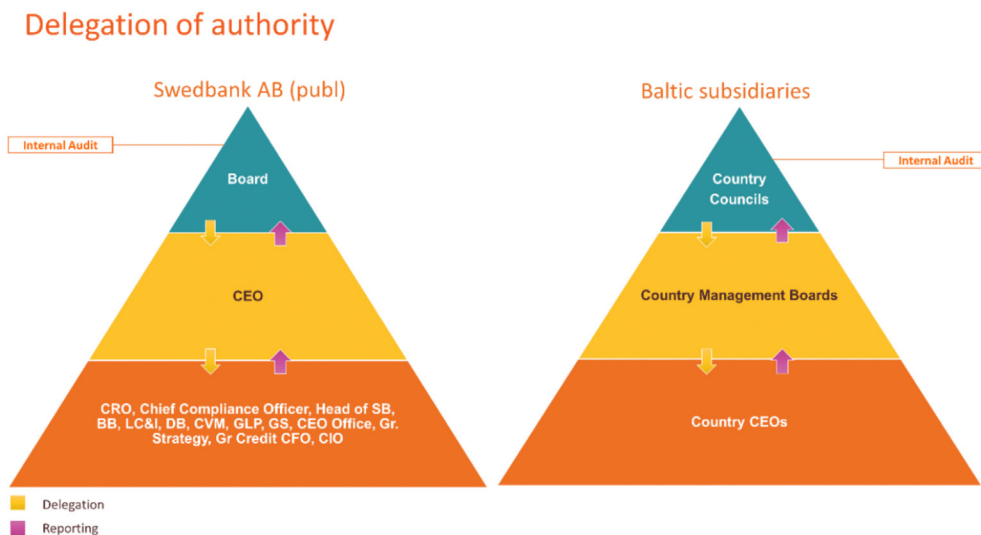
Delegation of authority

Swedbank AB (publ)

Internal Audit

Board

CEO

CRO, Chief Compliance Officer, Head of SB, BB, LC&I, DB, CVM, GLP, GS, CEO Office, Gr. Strategy, Gr Credit CFO, CIO

Baltic subsidiaries

Internal Audit

Country Councils

Country Management Boards

Country CEOs

Delegation

Reporting